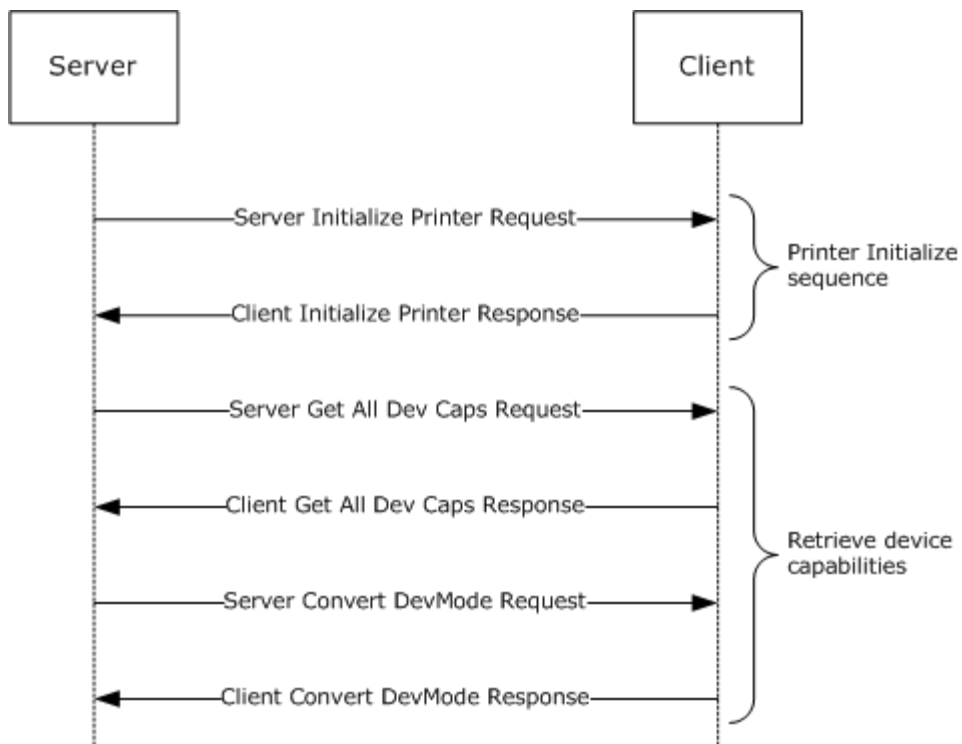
Server

Client

Server Initialize Printer Request

Client Initialize Printer Response

Printer Initialize sequence

Server Get All Dev Caps Request

Client Get All Dev Caps Response

Server Convert DevMode Request

Client Convert DevMode Response

Retrieve device capabilities